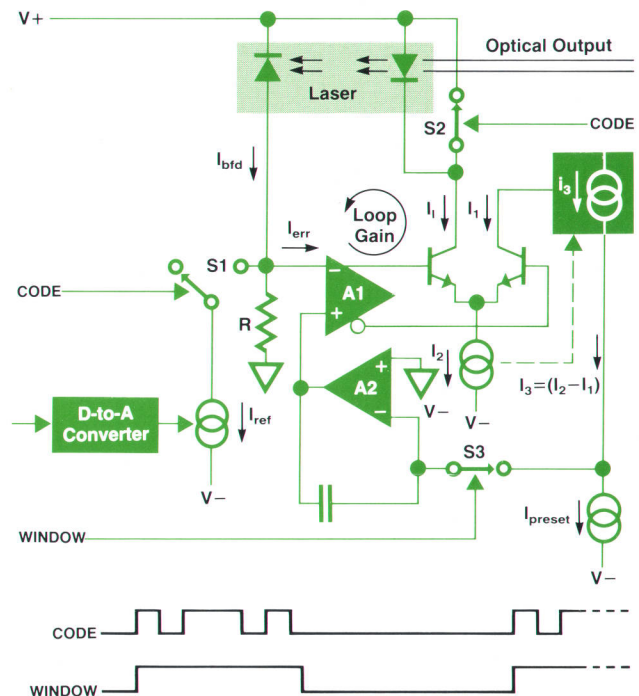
V+

Optical Output

Laser

S2

CODE

$I_{bfd}$

Loop Gain

$I_l$

$I_1$

$I_3$

$I_{err}$

S1

CODE

A1

R

A2

$I_2$

$I_3=(I_2-I_1)$

D-to-A Converter

$I_{ref}$

V−

V−

V−

S3

V−

$I_{preset}$

WINDOW

V−

CODE

WINDOW